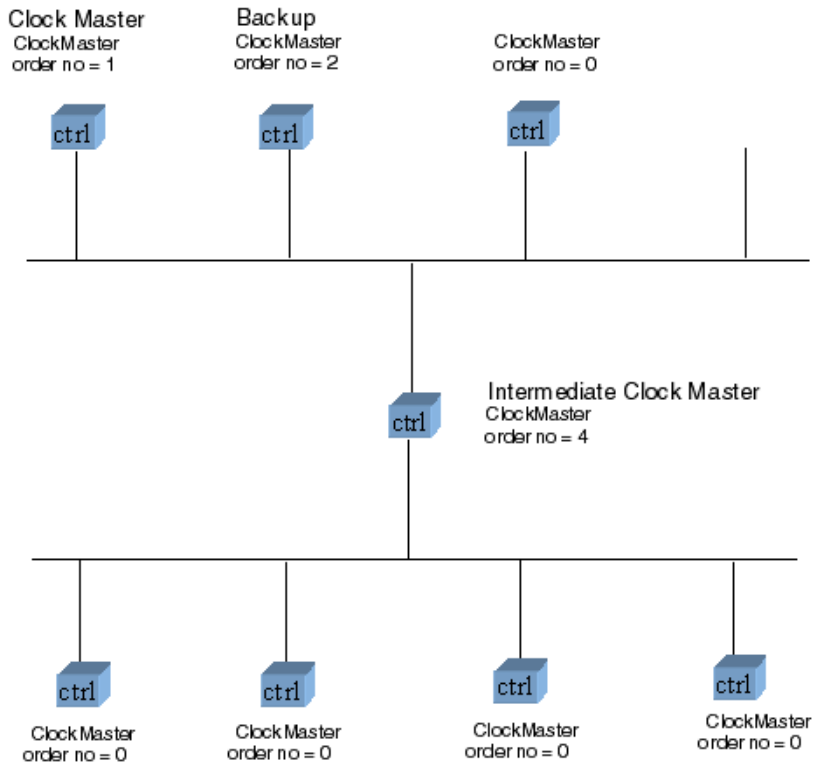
Clock Master
ClockMaster
order no = 1

Backup
ClockMaster
order no = 2

ClockMaster
order no = 0

ctrl

ctrl

ctrl

ctrl

Intermediate Clock Master
ClockMaster
order no = 4

ctrl

ctrl

ctrl

ctrl

ClockMaster
order no = 0

ClockMaster
order no = 0

ClockMaster
order no = 0

ClockMaster
order no = 0